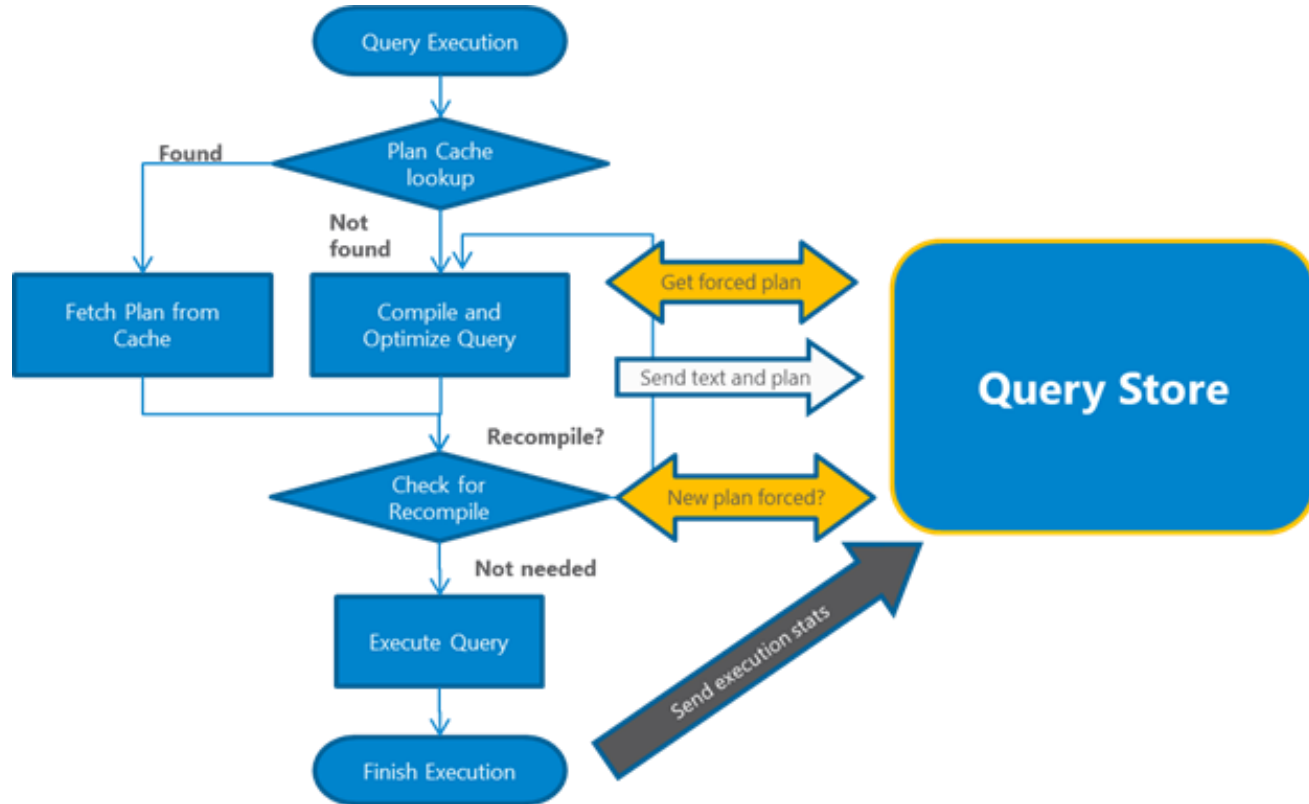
Query Execution

Plan Cache lookup

Found

Not found

Fetch Plan from Cache

Compile and Optimize Query

Get forced plan

Send text and plan

Query Store

Recompile?

Check for Recompile

New plan forced?

Not needed

Execute Query

Send execution stats

Finish Execution